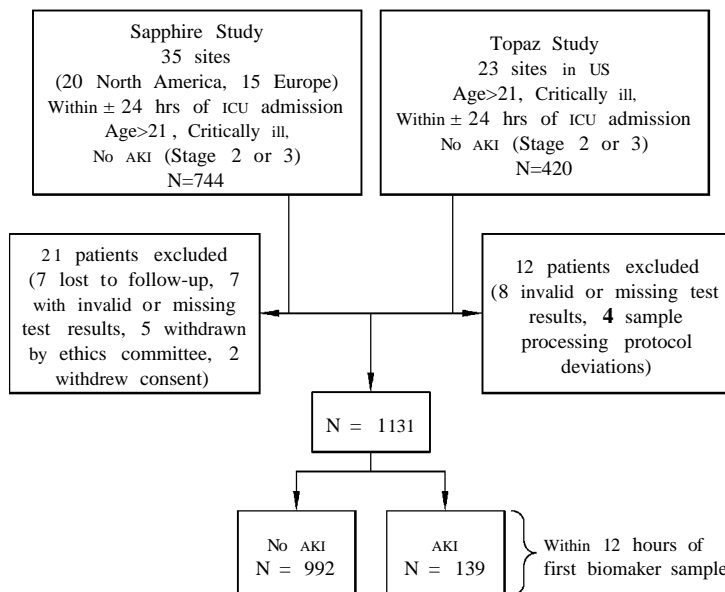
Sapphire Study
35 sites
(20 North America, 15 Europe)
Within $\pm$ 24 hrs of ICU admission
Age>21 , Critically ill,
No AKI (Stage 2 or 3)
N=744

Topaz Study
23 sites in US
Age>21, Critically ill,
Within $\pm$ 24 hrs of ICU admission
No AKI (Stage 2 or 3)
N=420

21 patients excluded (7 lost to follow-up, 7 with invalid or missing test results, 5 withdrawn by ethics committee, 2 withdrew consent)

12 patients excluded (8 invalid or missing test results, 4 sample processing protocol deviations)

N = 1131

No AKI
N = 992

AKI
N = 139

Within 12 hours of first biomaker sample